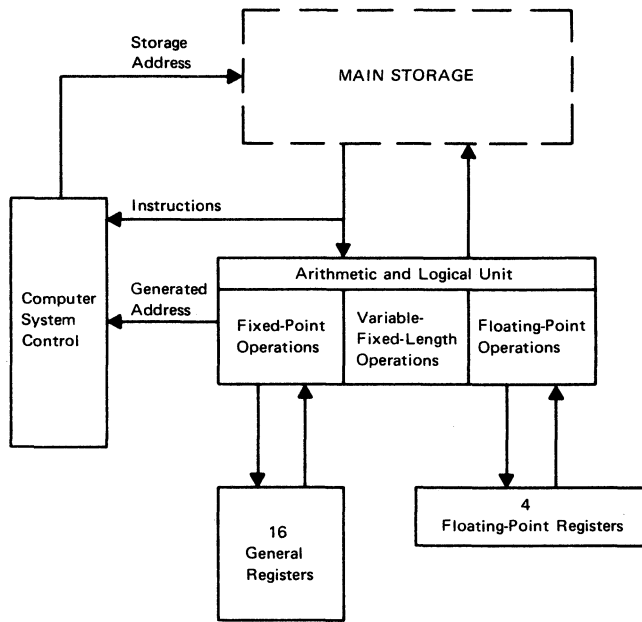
Storage Address

MAIN STORAGE

Instructions

Computer System Control

Generated Address

Arithmetic and Logical Unit

Fixed-Point Operations

Variable-Fixed-Length Operations

Floating-Point Operations

16 General Registers

4 Floating-Point Registers